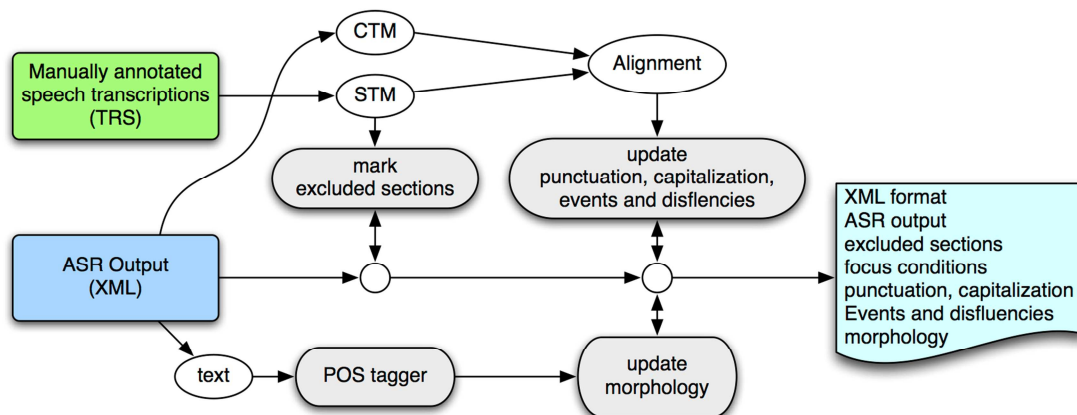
CTM

Manually annotated speech transcriptions (TRS)

STM

Alignment

mark excluded sections

update punctuation, capitalization, events and disflencies

XML format
ASR output
excluded sections
focus conditions
punctuation, capitalization
Events and disfluencies
morphology

ASR Output (XML)

text

POS tagger

update morphology